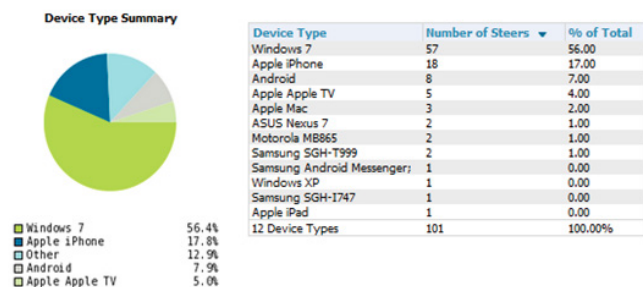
Device Type Summary

Windows 7 56.4%
Apple iPhone 17.8%
Other 12.9%
Android 7.9%
Apple Apple TV 5.0%

| Device Type | Number of Steers ▼ | % of Total |
|---|---|---|
| Windows 7 | 57 | 56.00 |
| Apple iPhone | 18 | 17.00 |
| Android | 8 | 7.00 |
| Apple Apple TV | 5 | 4.00 |
| Apple Mac | 3 | 2.00 |
| ASUS Nexus 7 | 2 | 1.00 |
| Motorola MB865 | 2 | 1.00 |
| Samsung SGH-T999 | 2 | 1.00 |
| Samsung Android Messenger; | 1 | 0.00 |
| Windows XP | 1 | 0.00 |
| Samsung SGH-I747 | 1 | 0.00 |
| Apple iPad | 1 | 0.00 |
| 12 Device Types | 101 | 100.00% |